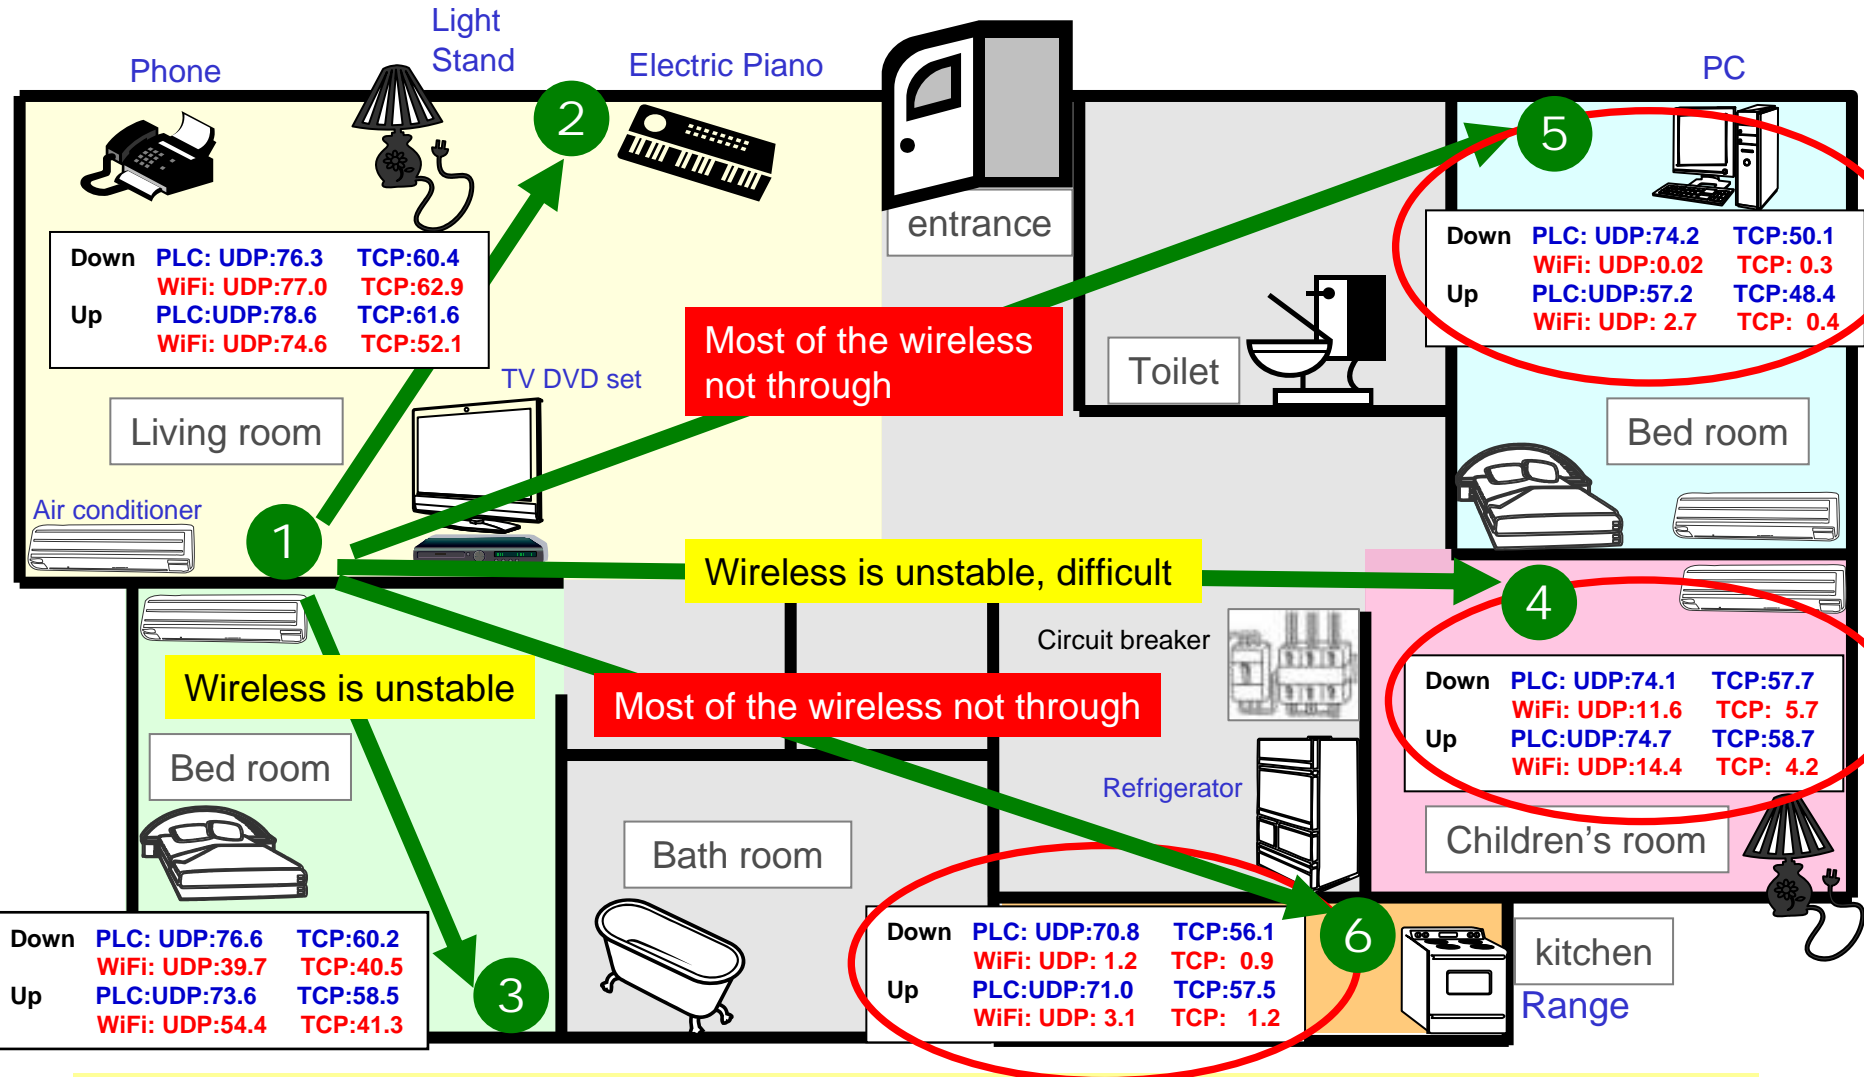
Light Stand

Phone

Electric Piano

PC

2

5

entrance

| Down | PLC: UDP:76.3 | TCP:60.4 |
|---|---|---|
| | WiFi: UDP:77.0 | TCP:62.9 |
| Up | PLC:UDP:78.6 | TCP:61.6 |
| | WiFi: UDP:74.6 | TCP:52.1 |

| Down | PLC: UDP:74.2 | TCP:50.1 |
|---|---|---|
| | WiFi: UDP:0.02 | TCP: 0.3 |
| Up | PLC:UDP:57.2 | TCP:48.4 |
| | WiFi: UDP: 2.7 | TCP: 0.4 |

Most of the wireless not through

Toilet

TV DVD set

Living room

Bed room

Air conditioner

1

Wireless is unstable, difficult

4

Circuit breaker

| Down | PLC: UDP:74.1 | TCP:57.7 |
|---|---|---|
| | WiFi: UDP:11.6 | TCP: 5.7 |
| Up | PLC:UDP:74.7 | TCP:58.7 |
| | WiFi: UDP:14.4 | TCP: 4.2 |

Wireless is unstable

Most of the wireless not through

Bed room

Refrigerator

Children's room

Bath room

| Down | PLC: UDP:76.6 | TCP:60.2 |
|---|---|---|
| | WiFi: UDP:39.7 | TCP:40.5 |
| Up | PLC:UDP:73.6 | TCP:58.5 |
| | WiFi: UDP:54.4 | TCP:41.3 |

3

| Down | PLC: UDP:70.8 | TCP:56.1 |
|---|---|---|
| | WiFi: UDP: 1.2 | TCP: 0.9 |
| Up | PLC:UDP:71.0 | TCP:57.5 |
| | WiFi: UDP: 3.1 | TCP: 1.2 |

6

kitchen

Range